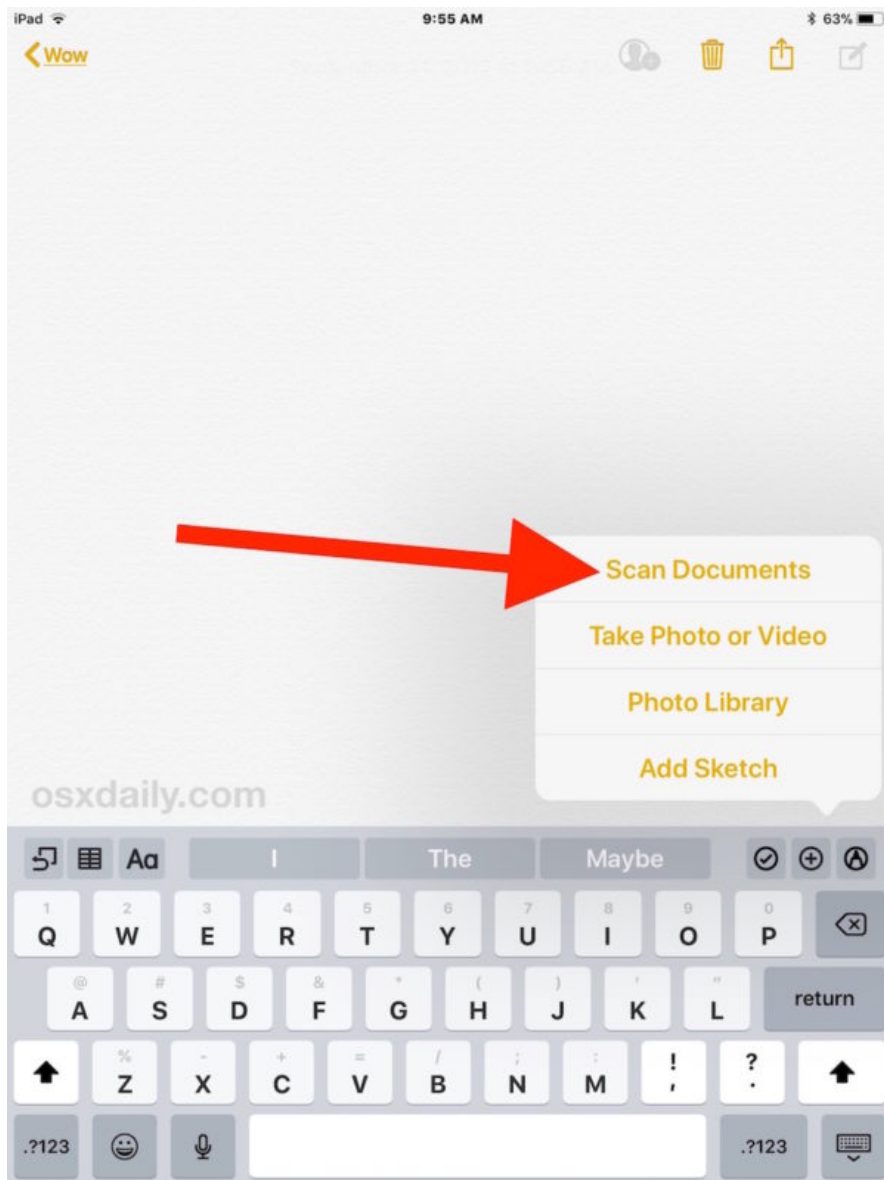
iPad 9:55 AM 63%

Wow

Scan Documents

Take Photo or Video

Photo Library

Add Sketch

osxdaily.com

Aa I The Maybe

1 Q 2 W 3 E 4 R 5 T 6 Y 7 U 8 I 9 O 0 P

@ A # S $ D & F * G ( H ) J ' K " L return

% Z - X + C = V / B ; N : M ! , ? .

.?123 .?123